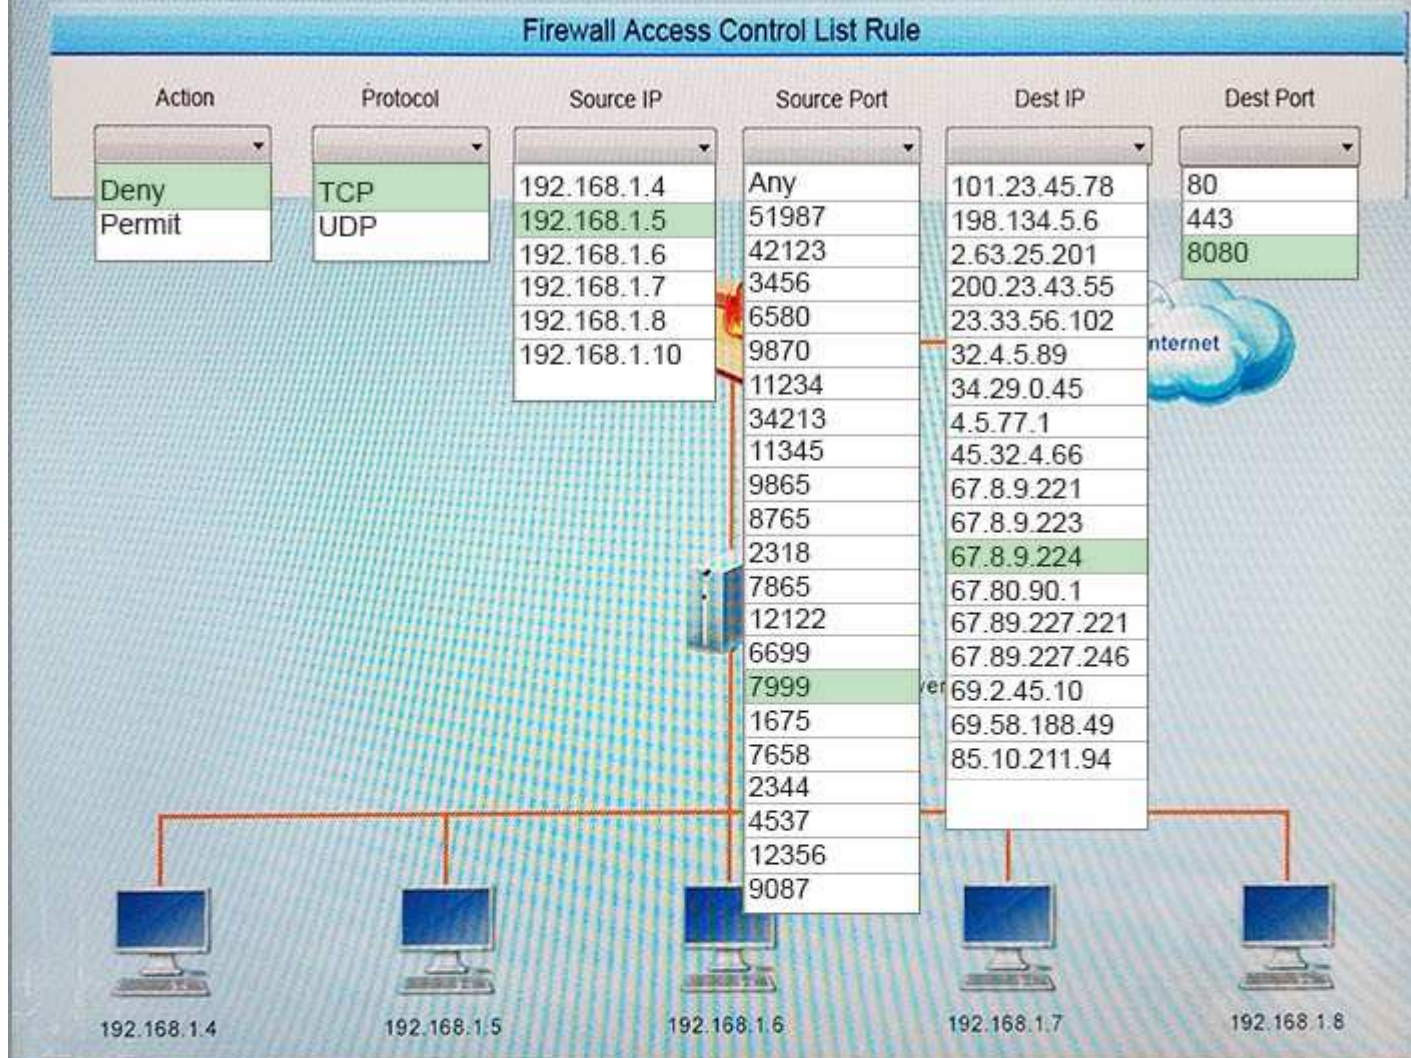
Firewall Access Control List Rule

Action
Deny
Permit

Protocol
TCP
UDP

Source IP
192.168.1.4
192.168.1.5
192.168.1.6
192.168.1.7
192.168.1.8
192.168.1.10

Source Port
Any
51987
42123
3456
6580
9870
11234
34213
11345
9865
8765
2318
7865
12122
6699
7999
1675
7658
2344
4537
12356
9087

Dest IP
101.23.45.78
198.134.5.6
2.63.25.201
200.23.43.55
23.33.56.102
32.4.5.89
34.29.0.45
4.5.77.1
45.32.4.66
67.8.9.221
67.8.9.223
67.8.9.224
67.80.90.1
67.89.227.221
67.89.227.246
69.2.45.10
69.58.188.49
85.10.211.94

Dest Port
80
443
8080

nternet

192.168.1.4
192.168.1.5
192.168.1.6
192.168.1.7
192.168.1.8